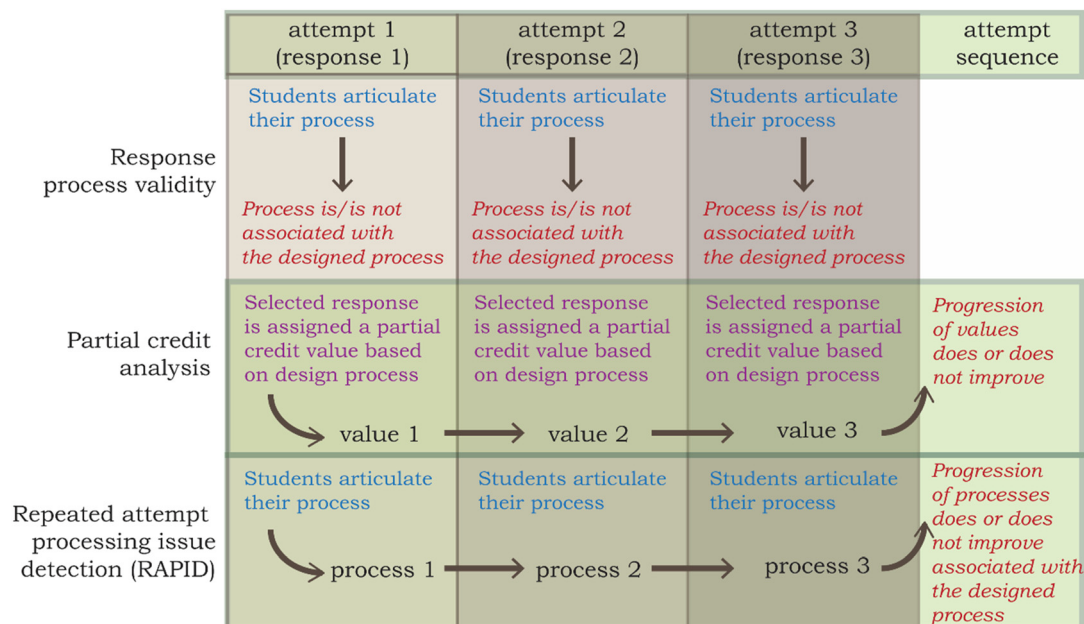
| | attempt 1 (response 1) | attempt 2 (response 2) | attempt 3 (response 3) | attempt sequence |
|---|---|---|---|---|
| Response process validity | Students articulate their process → *Process is/is not associated with the designed process* | Students articulate their process → *Process is/is not associated with the designed process* | Students articulate their process → *Process is/is not associated with the designed process* | |
| Partial credit analysis | Selected response is assigned a partial credit value based on design process → value 1 | Selected response is assigned a partial credit value based on design process → value 2 | Selected response is assigned a partial credit value based on design process → value 3 | *Progression of values does or does not improve* |
| Repeated attempt processing issue detection (RAPID) | Students articulate their process → process 1 | Students articulate their process → process 2 | Students articulate their process → process 3 | *Progression of processes does or does not improve associated with the designed process* |